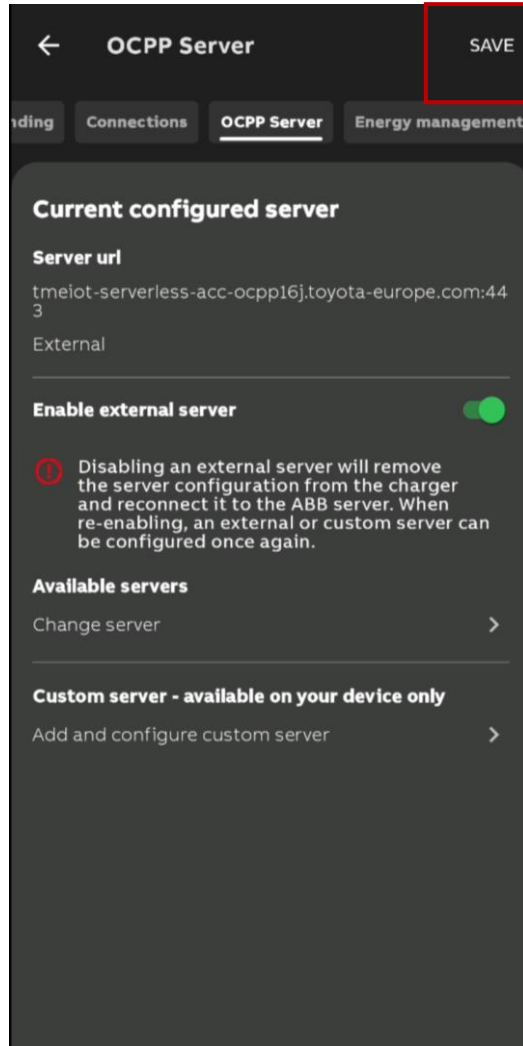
← OCPP Server SAVE

ıding Connections OCPP Server Energy management

Current configured server

Server url

tmeiot-serverless-acc-ocpp16j.toyota-europe.com:443

External

Enable external server

Disabling an external server will remove the server configuration from the charger and reconnect it to the ABB server. When re-enabling, an external or custom server can be configured once again.

Available servers

Change server >

Custom server - available on your device only

Add and configure custom server >